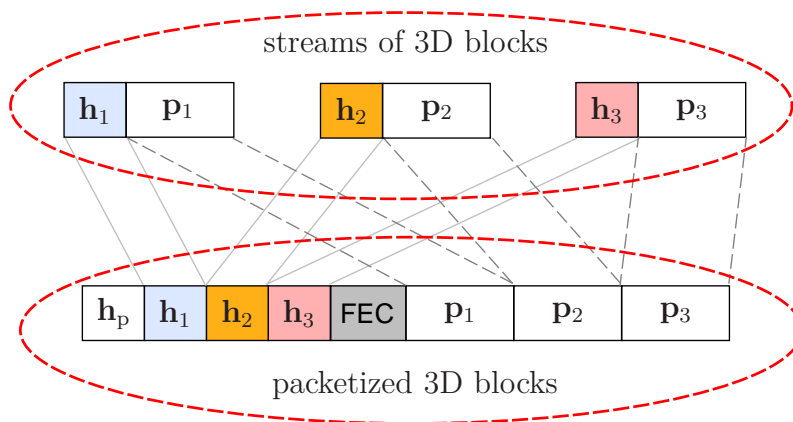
streams of 3D blocks

$\mathbf{h}_1$ $\mathbf{p}_1$ $\mathbf{h}_2$ $\mathbf{p}_2$ $\mathbf{h}_3$ $\mathbf{p}_3$

$\mathbf{h}_\mathrm{p}$ $\mathbf{h}_1$ $\mathbf{h}_2$ $\mathbf{h}_3$ FEC $\mathbf{p}_1$ $\mathbf{p}_2$ $\mathbf{p}_3$

packetized 3D blocks